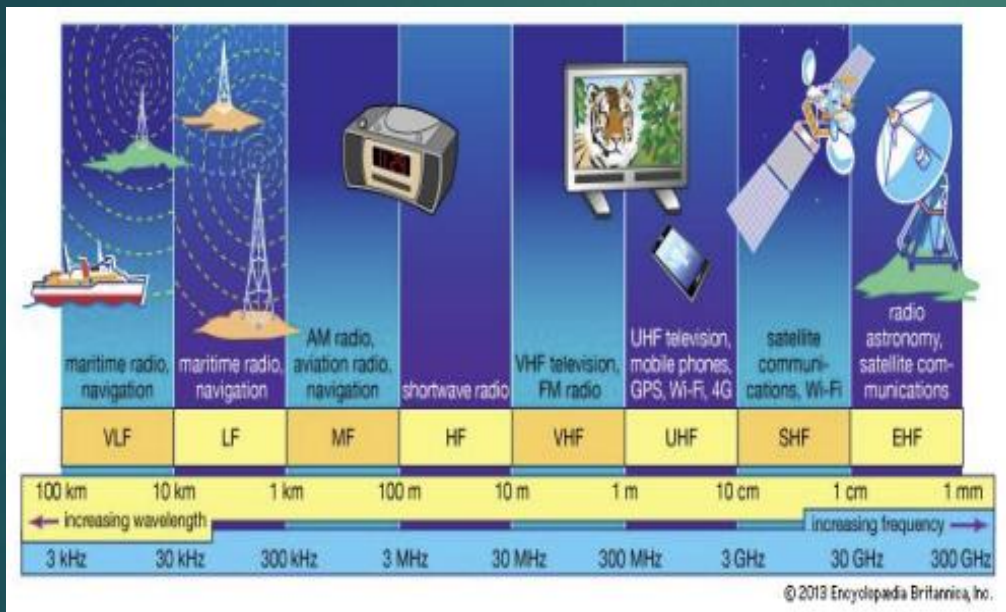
maritime radio, navigation

maritime radio, navigation

AM radio, aviation radio, navigation

shortwave radio

VHF television, FM radio

UHF television, mobile phones, GPS, Wi-Fi, 4G

satellite communications, Wi-Fi

radio astronomy, satellite communications

| VLF | LF | MF | HF | VHF | UHF | SHF | EHF |
|---|---|---|---|---|---|---|---|

100 km 10 km 1 km 100 m 10 m 1 m 10 cm 1 cm 1 mm

← increasing wavelength

increasing frequency →

3 kHz 30 kHz 300 kHz 3 MHz 30 MHz 300 MHz 3 GHz 30 GHz 300 GHz

© 2013 Encyclopædia Britannica, Inc.